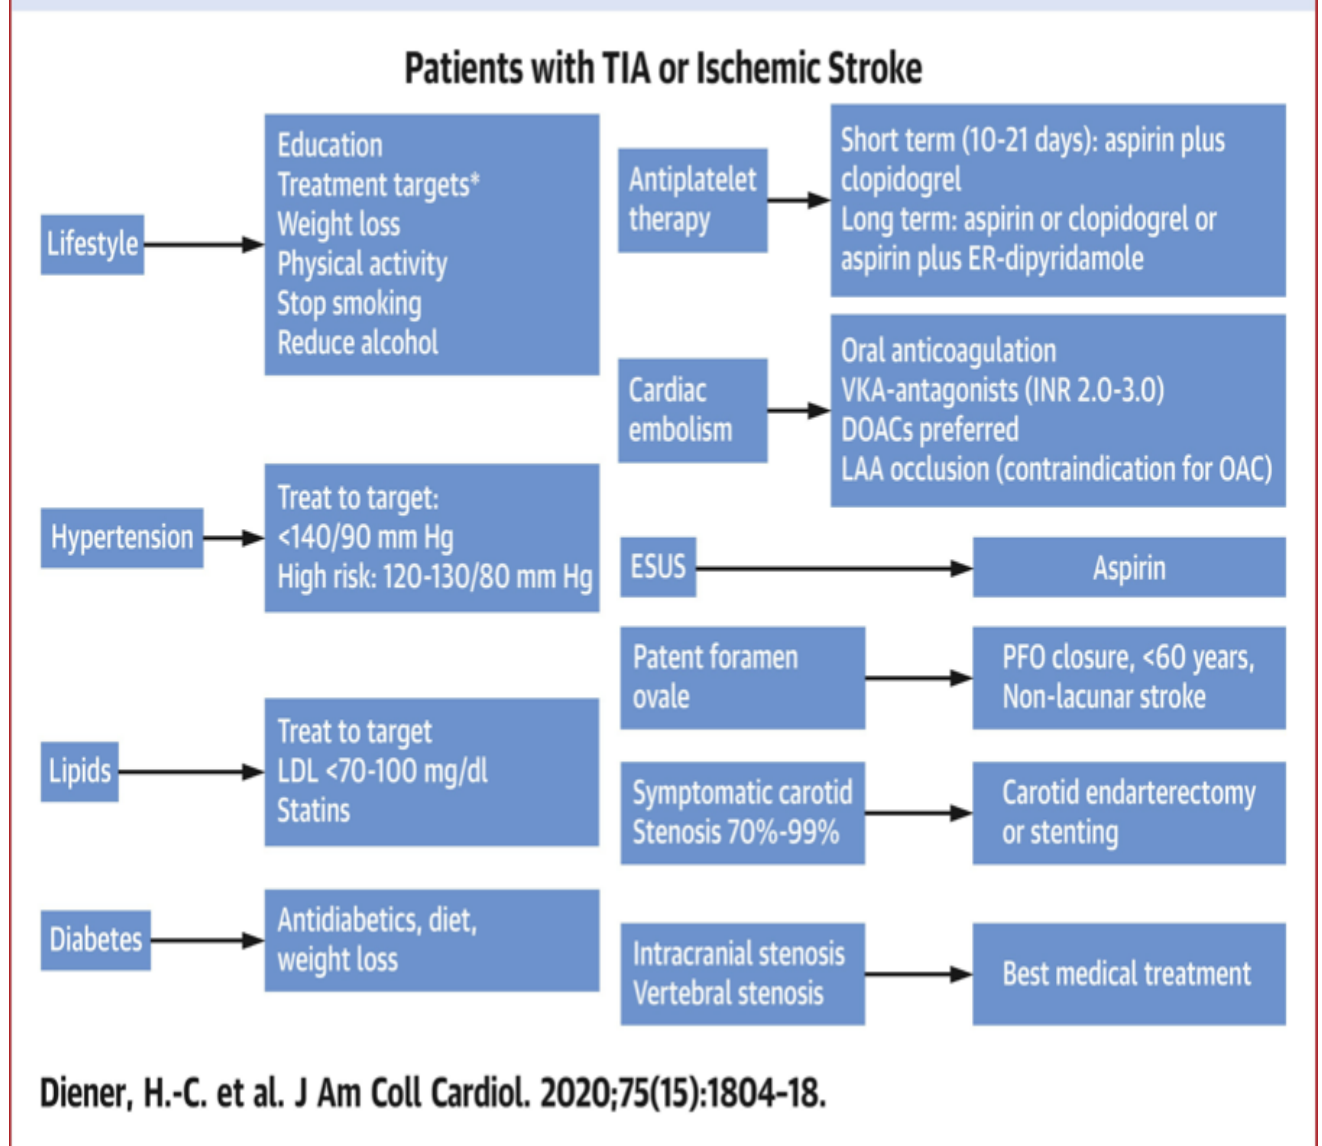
Patients with TIA or Ischemic Stroke

Lifestyle

Education
Treatment targets*
Weight loss
Physical activity
Stop smoking
Reduce alcohol

Hypertension

Treat to target:
<140/90 mm Hg
High risk: 120-130/80 mm Hg

Lipids

Treat to target
LDL <70-100 mg/dl
Statins

Diabetes

Antidiabetics, diet, weight loss

Antiplatelet therapy

Short term (10-21 days): aspirin plus clopidogrel
Long term: aspirin or clopidogrel or aspirin plus ER-dipyridamole

Cardiac embolism

Oral anticoagulation
VKA-antagonists (INR 2.0-3.0)
DOACs preferred
LAA occlusion (contraindication for OAC)

ESUS

Aspirin

Patent foramen ovale

PFO closure, <60 years, Non-lacunar stroke

Symptomatic carotid Stenosis 70%-99%

Carotid endarterectomy or stenting

Intracranial stenosis
Vertebral stenosis

Best medical treatment

Diener, H.-C. et al. J Am Coll Cardiol. 2020;75(15):1804-18.